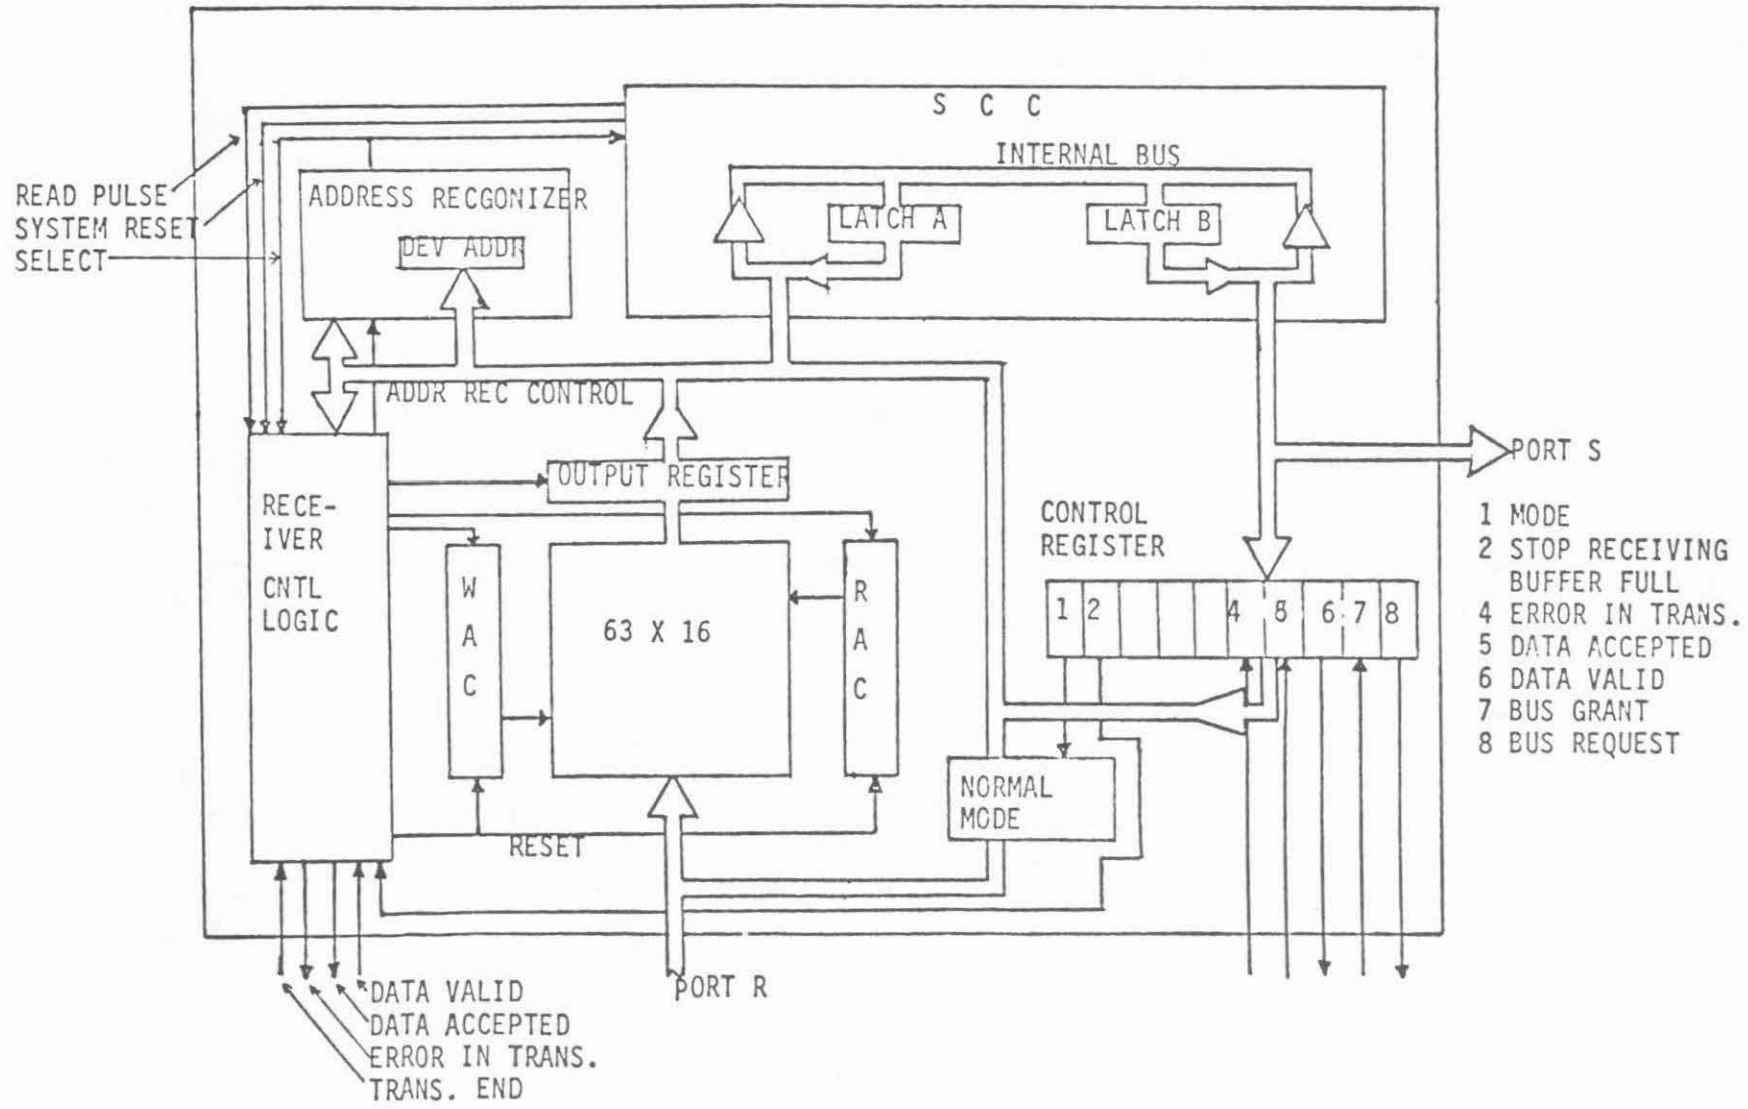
S C C

INTERNAL BUS

READ PULSE
SYSTEM RESET
SELECT

ADDRESS RECGONIZER

DEV ADDR

LATCH A

LATCH B

ADDR REC CONTROL

PORT S

OUTPUT REGISTER

RECE-
IVER
CNTL
LOGIC

W
A
C

63 X 16

R
A
C

CONTROL
REGISTER

| 1 | 2 | | | 4 | 5 | 6 | 7 | 8 |
|---|---|---|---|---|---|---|---|---|

1 MODE
2 STOP RECEIVING
BUFFER FULL
4 ERROR IN TRANS.
5 DATA ACCEPTED
6 DATA VALID
7 BUS GRANT
8 BUS REQUEST

NORMAL
MODE

RESET

DATA VALID
DATA ACCEPTED
ERROR IN TRANS.
TRANS. END

PORT R